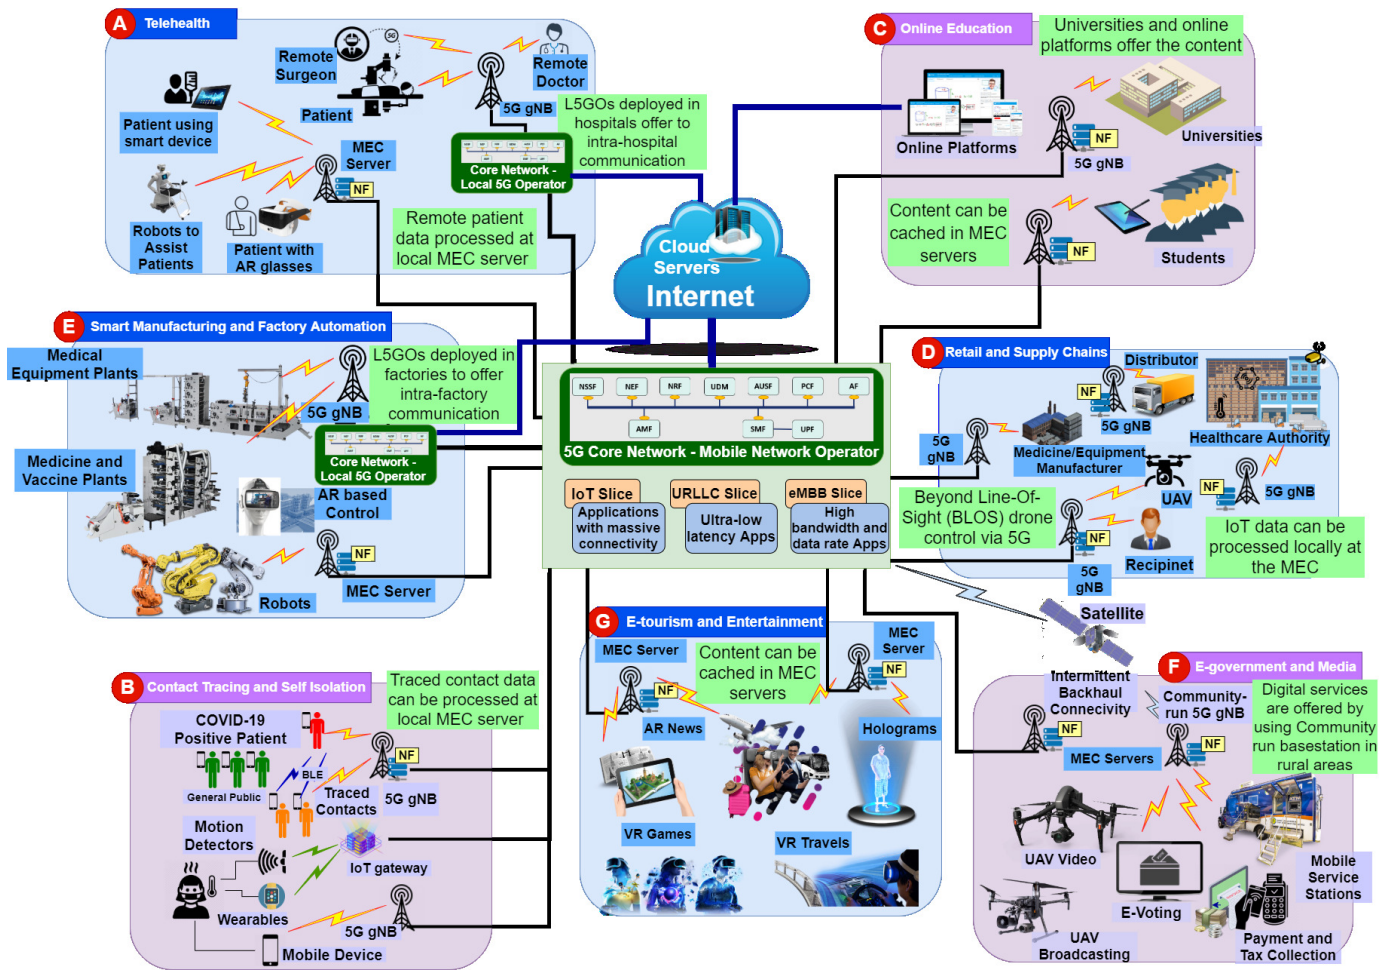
A Telehealth

Remote Surgeon

Remote Doctor

Patient using smart device

Patient

5G gNB

L5GOs deployed in hospitals offer to intra-hospital communication

MEC Server

NF

Core Network - Local 5G Operator

Robots to Assist Patients

Patient with AR glasses

Remote patient data processed at local MEC server

C Online Education

Universities and online platforms offer the content

Online Platforms

NF

5G gNB

Universities

Content can be cached in MEC servers

NF

Students

Cloud Servers

Internet

E Smart Manufacturing and Factory Automation

Medical Equipment Plants

L5GOs deployed in factories to offer intra-factory communication

5G gNB

Core Network - Local 5G Operator

Medicine and Vaccine Plants

AR based Control

NF

MEC Server

Robots

NSSF NEF NRF UDM AUSF PCF AF

AMF SMF UPF

5G Core Network - Mobile Network Operator

IoT Slice

Applications with massive connectivity

URLLC Slice

Ultra-low latency Apps

eMBB Slice

High bandwidth and data rate Apps

D Retail and Supply Chains

Distributor

NF

5G gNB

5G gNB

Medicine/Equipment Manufacturer

Healthcare Authority

NF

5G gNB

UAV

Beyond Line-Of-Sight (BLOS) drone control via 5G

NF

IoT data can be processed locally at the MEC

5G gNB

Recipinet

Satellite

B Contact Tracing and Self Isolation

Traced contact data can be processed at local MEC server

COVID-19 Positive Patient

BLE

NF

General Public

Traced Contacts

5G gNB

Motion Detectors

IoT gateway

Wearables

5G gNB

Mobile Device

G E-tourism and Entertainment

MEC Server

Content can be cached in MEC servers

MEC Server

NF

NF

AR News

Holograms

VR Games

VR Travels

F E-government and Media

Intermittent Backhaul Connectivity

Community-run 5G gNB

Digital services are offered by using Community run basestation in rural areas

NF

MEC Servers

NF

UAV Video

E-Voting

Mobile Service Stations

UAV Broadcasting

Payment and Tax Collection